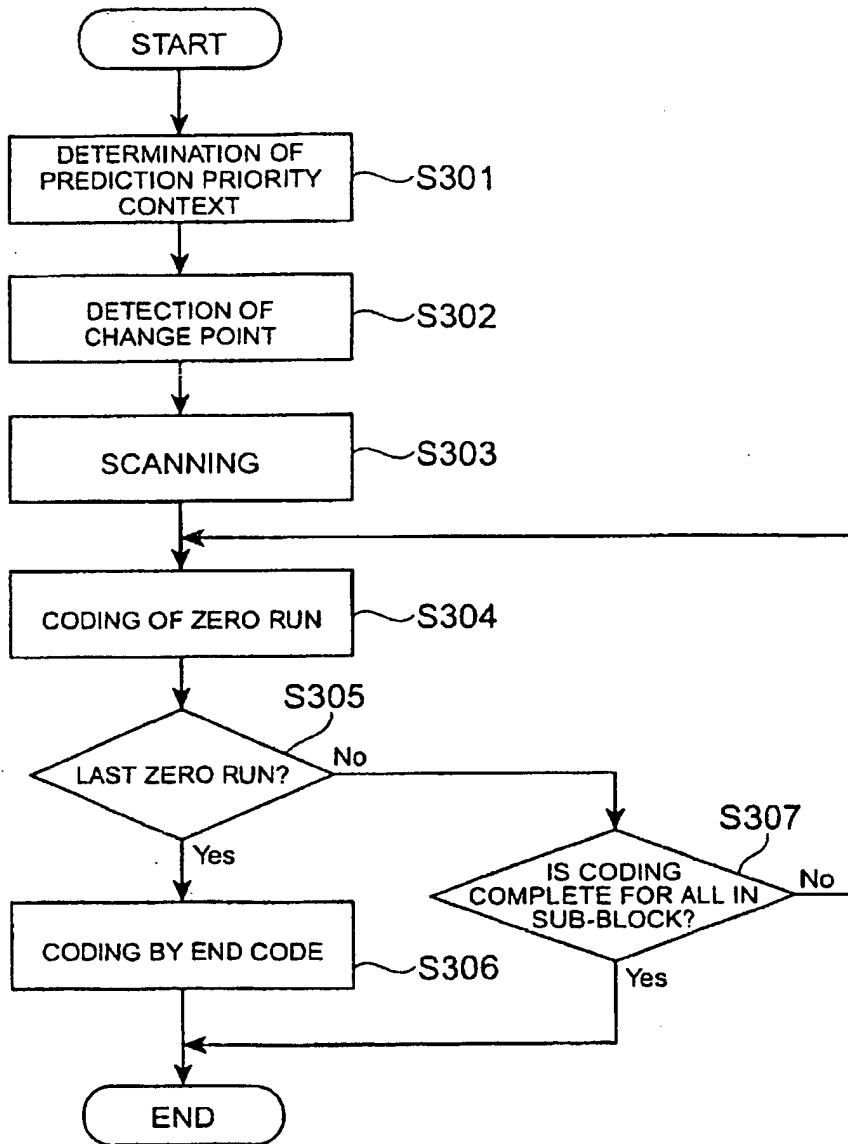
START

DETERMINATION OF PREDICTION PRIORITY CONTEXT

S301

DETECTION OF CHANGE POINT

S302

SCANNING

S303

CODING OF ZERO RUN

S304

S305

LAST ZERO RUN?

No

Yes

S307

IS CODING COMPLETE FOR ALL IN SUB-BLOCK?

No

CODING BY END CODE

S306

Yes

END